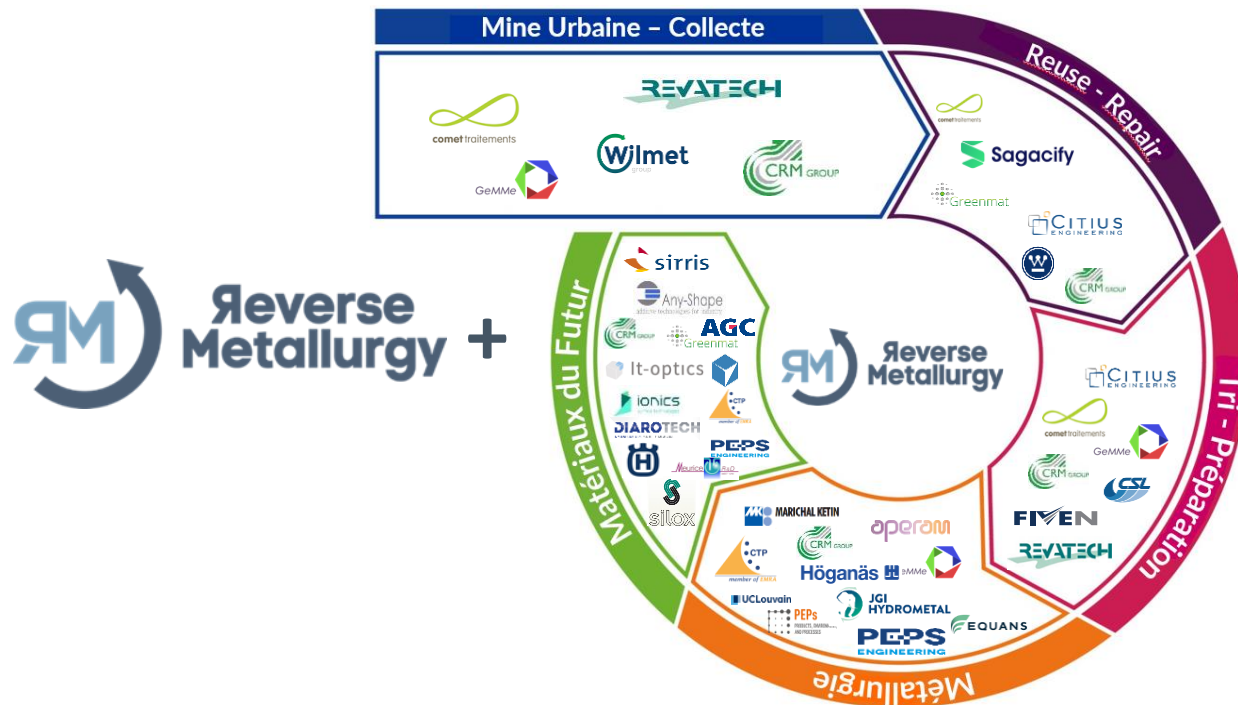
Mine Urbaine – Collecte

comet traitements
REVATECH
Wilmet group
CRM GROUP
GeMMe

Reuse - Repair

comet traitements
Sagacify
Greenmat
CITIUS ENGINEERING
CRM GROUP

RM Reverse Metallurgy +

Matériaux du Futur

sirris
Any-Shape
CRM GROUP
Greenmat
AGC
It-optics
ionics
CTP
DIAROTECH
PEPS ENGINEERING
Neurice
silox

RM Reverse Metallurgy

Tri - Préparation

CITIUS ENGINEERING
comet traitements
CRM GROUP
GeMMe
CSL
FIVEN
REVATECH

Métallurgie

MARICHAL KETIN
aperam
CRM GROUP
CTP
Höganäs
GeMMe
UCLouvain
PEPs
JGI HYDROMETAL
EQUANS
PEPS ENGINEERING